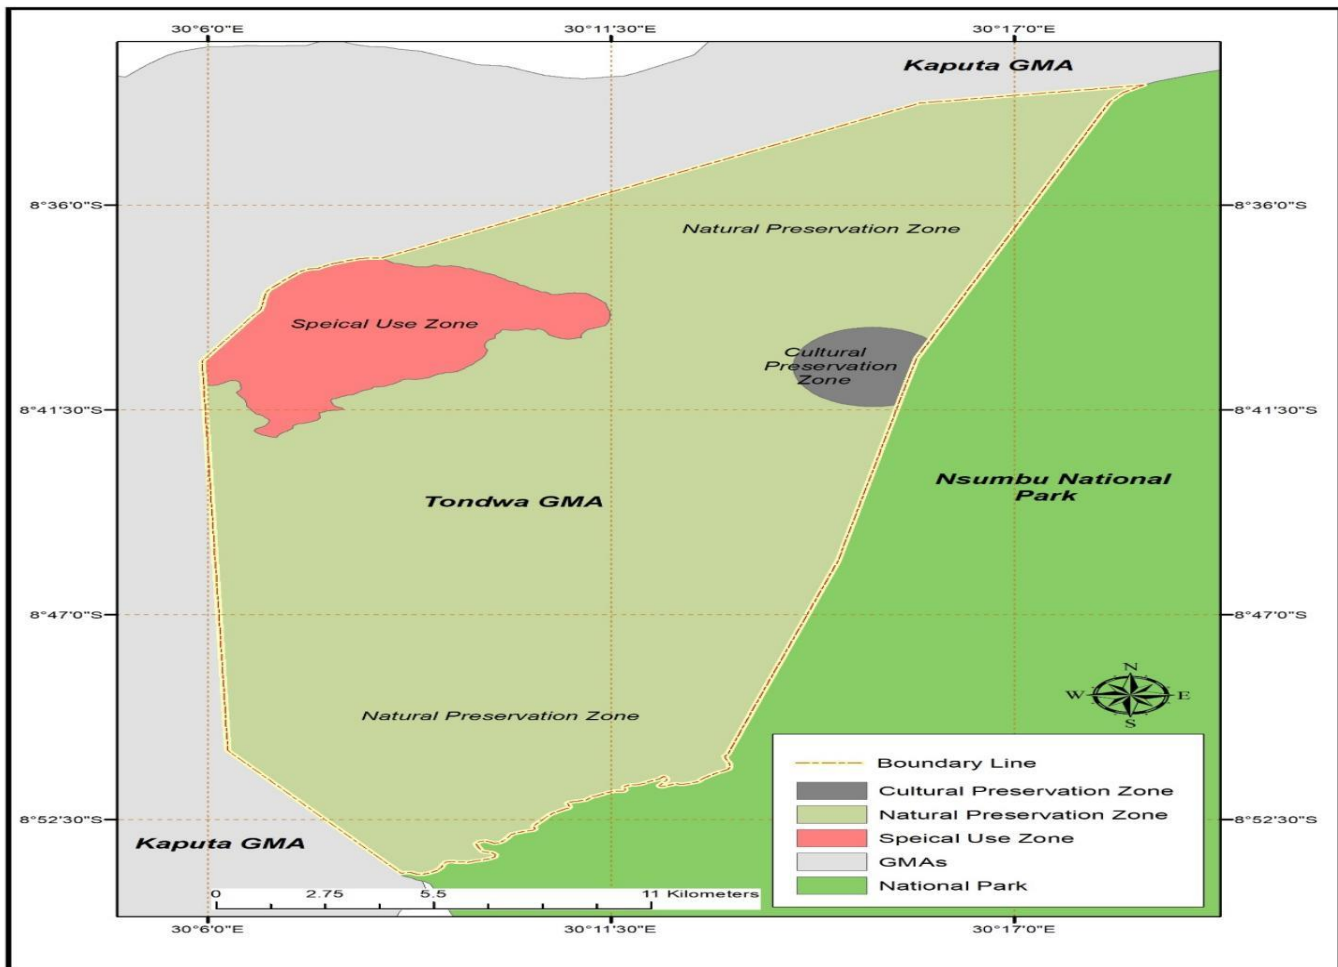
30°6'0"E
30°11'30"E
30°17'0"E

Kaputa GMA

8°36'0"S
8°36'0"S

Natural Preservation Zone

Speical Use Zone

Cultural Preservation Zone

8°41'30"S
8°41'30"S

Tondwa GMA

Nsumbu National Park

8°47'0"S
8°47'0"S

N
W
E
S

Natural Preservation Zone

Boundary Line
Cultural Preservation Zone
Natural Preservation Zone
Speical Use Zone
GMAs
National Park

8°52'30"S
8°52'30"S

Kaputa GMA

0 2.75 5.5 11 Kilometers

30°6'0"E
30°11'30"E
30°17'0"E